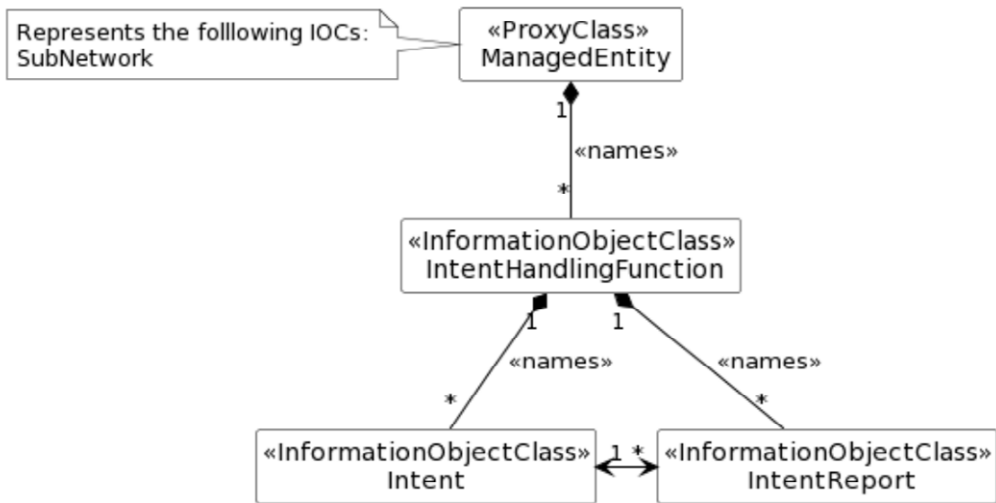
Represents the folllowing IOCs: SubNetwork

«ProxyClass»
ManagedEntity

1

«names»

*

«InformationObjectClass»
IntentHandlingFunction

1

1

«names»

«names»

*

*

«InformationObjectClass»
Intent

1 *

«InformationObjectClass»
IntentReport